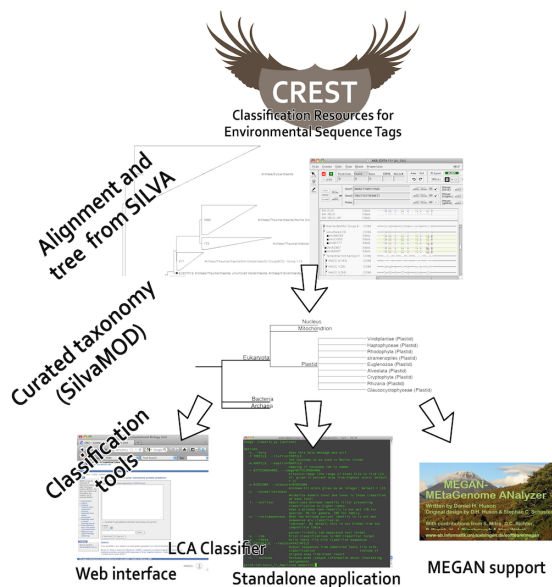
CREST
Classification Resources for Environmental Sequence Tags

Alignment and tree from SILVA

Curated taxonomy (SilvaMOD)

Nucleus
Mitochondrion
Eukaryota
Plastid
Viridiplantae (Plastid)
Haptophyceae (Plastid)
Rhodophyta (Plastid)
stramenopiles (Plastid)
Euglenozoa (Plastid)
Alveolata (Plastid)
Cryptophyta (Plastid)
Rhizaria (Plastid)
Glaucocystophyceae (Plastid)
Bacteria
Archaea

Classification tools

MEGAN
MEtaGenome ANalyzer
Written by Daniel H. Huson
Original design by D.H. Huson & Stephan C. Schuster
With contributions from S. Mitra, D.C. Richter

LCA Classifier

Web interface
Standalone application
MEGAN support